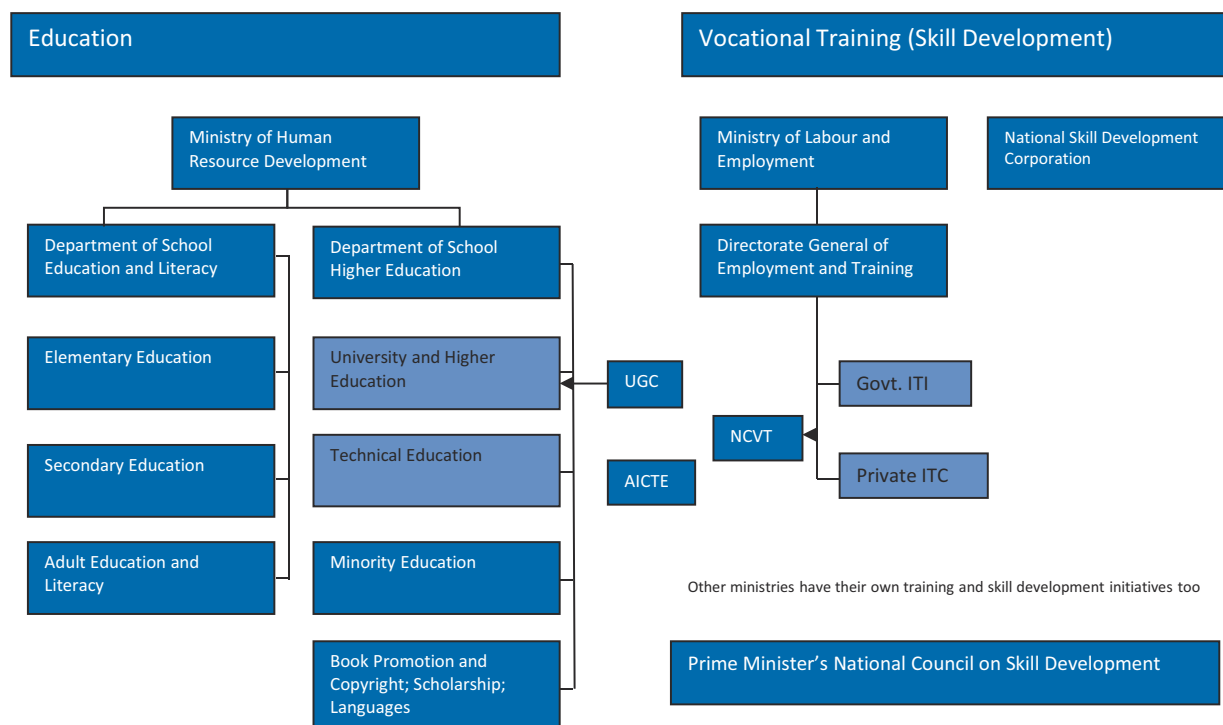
Education

Vocational Training (Skill Development)

Ministry of Human Resource Development

Department of School Education and Literacy

Elementary Education

Secondary Education

Adult Education and Literacy

Department of School Higher Education

University and Higher Education

Technical Education

Minority Education

Book Promotion and Copyright; Scholarship; Languages

UGC

AICTE

Ministry of Labour and Employment

National Skill Development Corporation

Directorate General of Employment and Training

Govt. ITI

NCVT

Private ITC

Other ministries have their own training and skill development initiatives too

Prime Minister's National Council on Skill Development